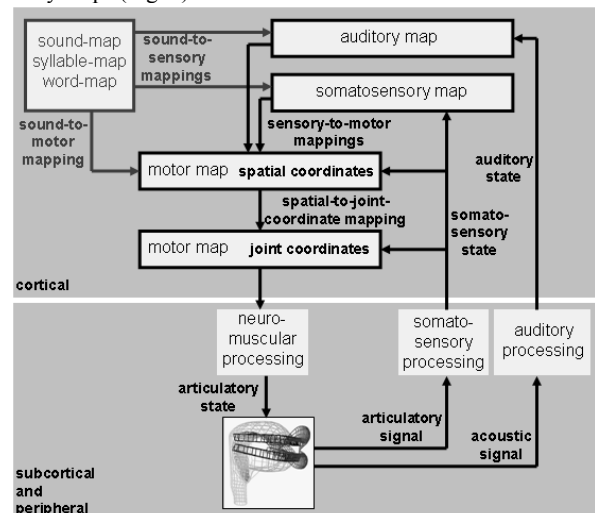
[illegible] (Fig. 1).

sound-map
syllable-map
word-map

sound-to-sensory mappings

auditory map

somatosensory map

sound-to-motor mapping

sensory-to-motor mappings

motor map spatial coordinates

spatial-to-joint-coordinate mapping

motor map joint coordinates

auditory state

somato-sensory state

cortical

neuro-muscular processing

somato-sensory processing

auditory processing

articulatory state

articulatory signal

acoustic signal

subcortical and peripheral